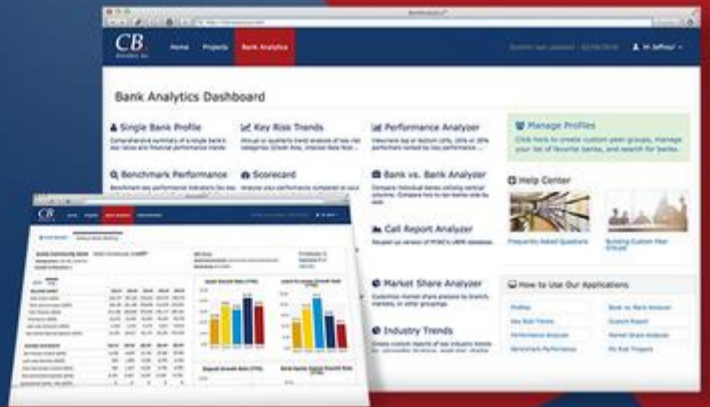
CB Resource Inc

Home Projects Bank Analytics

Hi Jeffrey!

Bank Analytics Dashboard

Single Bank Profile

Comprehensive summary of a single bank's key ratios and financial performance trends

Key Risk Trends

Performance Analyzer

Manage Profiles

Click here to create custom peer groups, manage your list of favorite banks, and search for banks.

Benchmark Performance

Scorecard

Bank vs. Bank Analyzer

Help Center

Frequently Asked Questions

Building Custom Peer Groups

Call Report Analyzer

Market Share Analyzer

How to Use Our Applications

Profiles

Bank vs. Bank Analyzer

Key Risk Trends

Custom Report

Performance Analyzer

Market Share Analyzer

Benchmark Performance

My Risk Triggers

Industry Trends